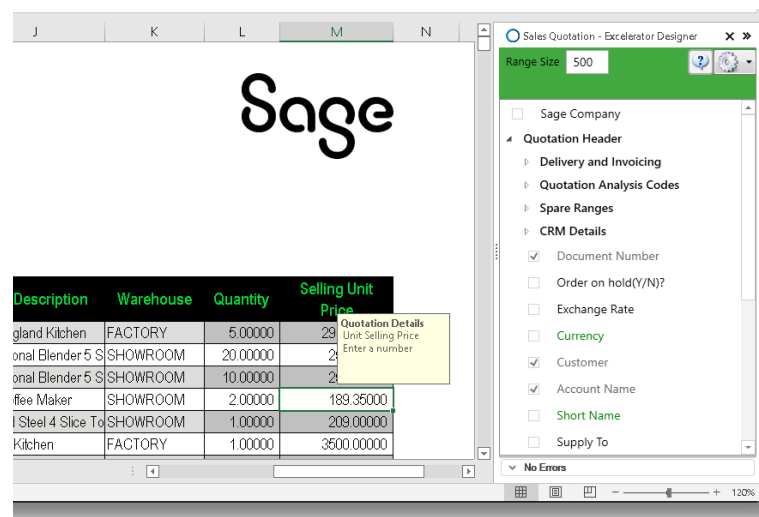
J K L M N

Sage

| Description | Warehouse | Quantity | Selling Unit Price |
|---|---|---|---|
| gland Kitchen | FACTORY | 5.00000 | 29 |
| onal Blender 5 S | SHOWROOM | 20.00000 | 2 |
| onal Blender 5 S | SHOWROOM | 10.00000 | 2 |
| offee Maker | SHOWROOM | 2.00000 | 189.35000 |
| l Steel 4 Slice To | SHOWROOM | 1.00000 | 209.00000 |
| Kitchen | FACTORY | 1.00000 | 3500.00000 |

Quotation Details
Unit Selling Price
Enter a number

Sales Quotation - Excelerator Designer

Range Size 500

Sage Company
Quotation Header
Delivery and Invoicing
Quotation Analysis Codes
Spare Ranges
CRM Details
Document Number
Order on hold(Y/N)?
Exchange Rate
Currency
Customer
Account Name
Short Name
Supply To

No Errors

120%